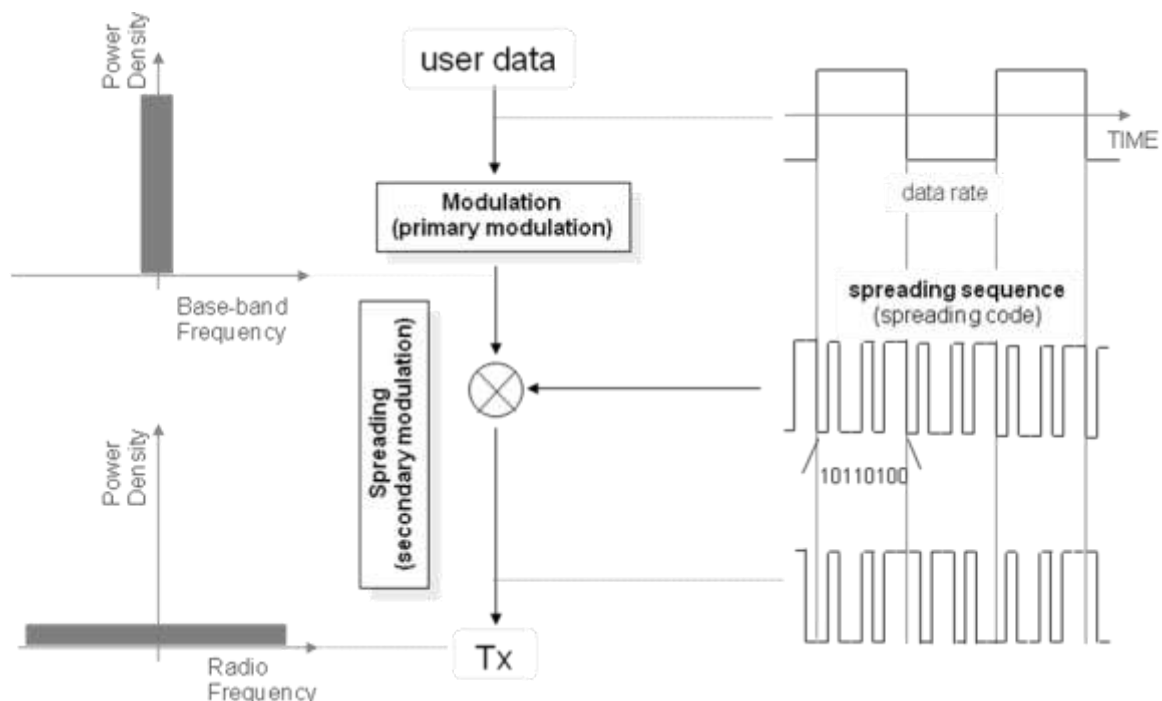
Power Density

Base-band Frequency

user data

Modulation (primary modulation)

Spreading (secondary modulation)

Tx

TIME

data rate

spreading sequence (spreading code)

10110100

Power Density

Radio Frequency